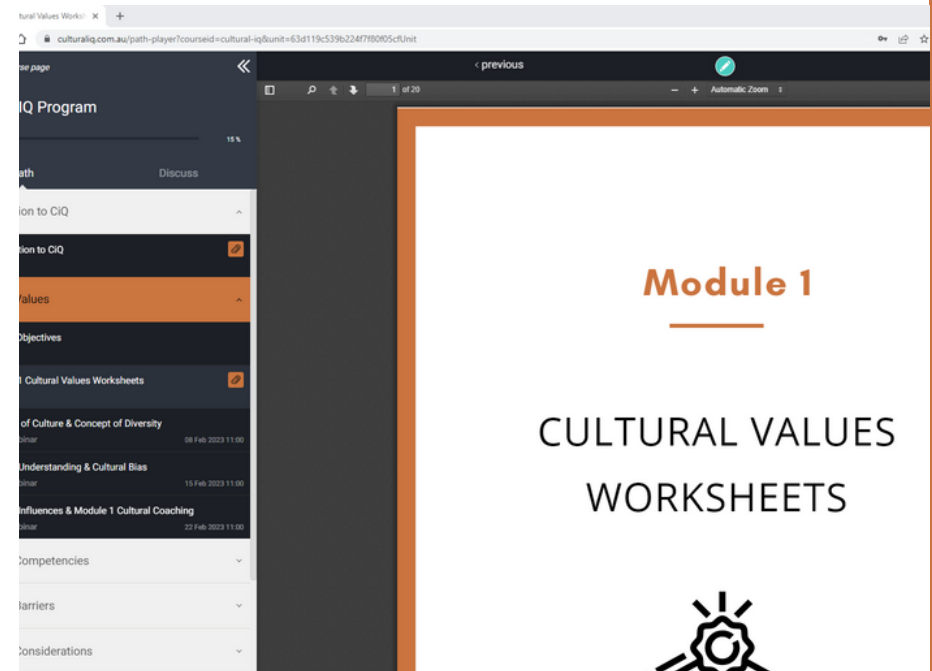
tural Values Worksh ×  +

culturaliq.com.au/path-player?courseid=cultural-iq&unit=63d119c539b224f7f80f05cfUnit

rse page

IQ Program

15 %

ath    Discuss

ion to CiQ

ion to CiQ

Values

Objectives

1 Cultural Values Worksheets

of Culture & Concept of Diversity
binar    08 Feb 2023 11:00

Understanding & Cultural Bias
binar    15 Feb 2023 11:00

Influences & Module 1 Cultural Coaching
binar    22 Feb 2023 11:00

Competencies

Barriers

Considerations

‹ previous

1 of 20

Automatic Zoom

Module 1

CULTURAL VALUES WORKSHEETS